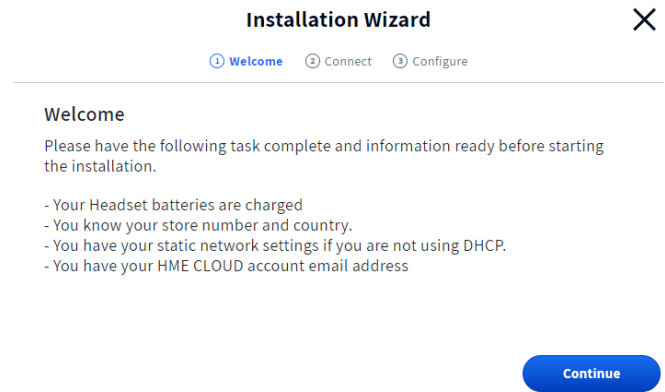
Installation Wizard

X

1 Welcome 2 Connect 3 Configure

Welcome

Please have the following task complete and information ready before starting the installation.

- Your Headset batteries are charged
- You know your store number and country.
- You have your static network settings if you are not using DHCP.
- You have your HME CLOUD account email address

Continue